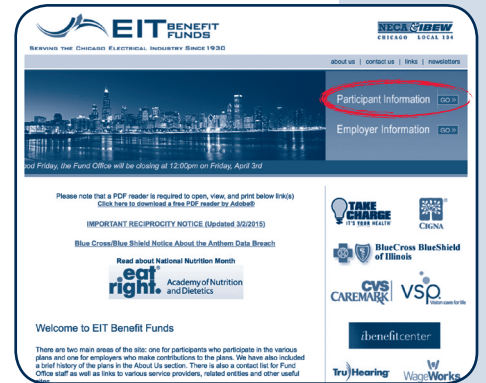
EIT BENEFIT FUNDS

SERVING THE CHICAGO ELECTRICAL INDUSTRY SINCE 1930

NECA IBEW CHICAGO LOCAL 134

about us | contact us | links | newsletters

Participant Information GO»

Employer Information GO»

od Friday, the Fund Office will be closing at 12:00pm on Friday, April 3rd

Please note that a PDF reader is required to open, view, and print below link(s)
Click here to download a free PDF reader by Adobe®

IMPORTANT RECIPROCITY NOTICE (Updated 3/2/2015)

Blue Cross/Blue Shield Notice About the Anthem Data Breach

Read about National Nutrition Month

eat right. Academy of Nutrition and Dietetics

Welcome to EIT Benefit Funds

There are two main areas of the site: one for participants who participate in the various plans and one for employers who make contributions to the plans. We have also included a brief history of the plans in the About Us section. There is also a contact list for Fund Office staff as well as links to various service providers, related entities and other useful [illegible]

TAKE CHARGE IT'S YOUR HEALTH

CIGNA

BlueCross BlueShield of Illinois

CVS CAREMARK

VSP Vision care for life

ibenefitcenter

TruHearing

WageWorks